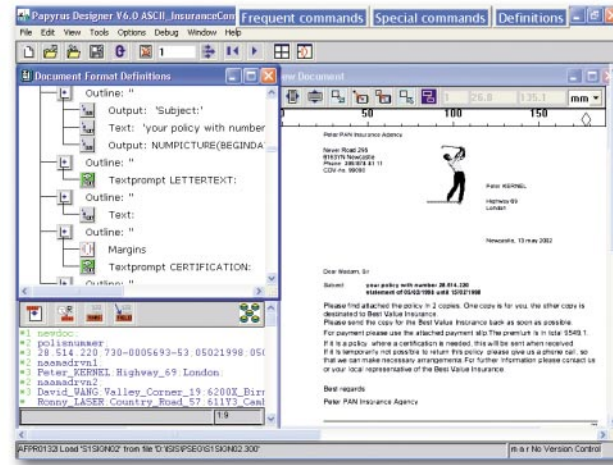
Papyrus Designer V6.0 ASCII_InsuranceCon Frequent commands Special commands Definitions

File Edit View Tools Options Debug Window Help

1

Document Format Definitions

Outline: ''
Output: 'Subject:'
Text: 'your policy with number
Output: NUMPICTURE(BEGINDA
Outline: ''
Textprompt LETTERTEXT:
Outline: ''
Text:
Outline: ''
Margins
Textprompt CERTIFICATION:
Outline: ''

1 newdoc:
2 polisnummer
3 28.514.220.730-0005693-53.05021998:05
4 naamadrvn1
5 Peter_KERNEL Highway_69 London
6 naamadrvn2
7 David_WANG Valley_Corner_19 62000X_Birr
Ronny_LASER Country_Road_57 611Y3_Caml

1:9

ew Document

26.8 135.1 mm

50 100 150

Peter PAN Insurance Agency

Never Road 255
6163YN Newcastle
Phone: 286.978.61.11
COV-no. 98080

Peter KERNEL

Highway 69
London

Newcastle, 13 may 2002

Dear Madam, Sir

Subject: your policy with number 28.514.220
statement of 05/02/1998 until 12/02/1998

Please find attached the policy in 2 copies. One copy is for you, the other copy is destinated to Best Value Insurance.
Please send the copy for the Best Value Insurance back as soon as possible.

For payment please use the attached payment slip.The premium is in total $549.1.
If it is a policy, where a certification is needed, this will be sent when received.
If it is temporarily not possible to return this policy, please give us a phone call, so that we can make necessary arrangements. For further information please contact us or your local representative of the Best Value Insurance.

Best regards

Peter PAN Insurance Agency

AFPR0132I Load 'S1SION02' from file 'D:\ISIS\PSEO\S1SION02.300'

m a r No Version Control